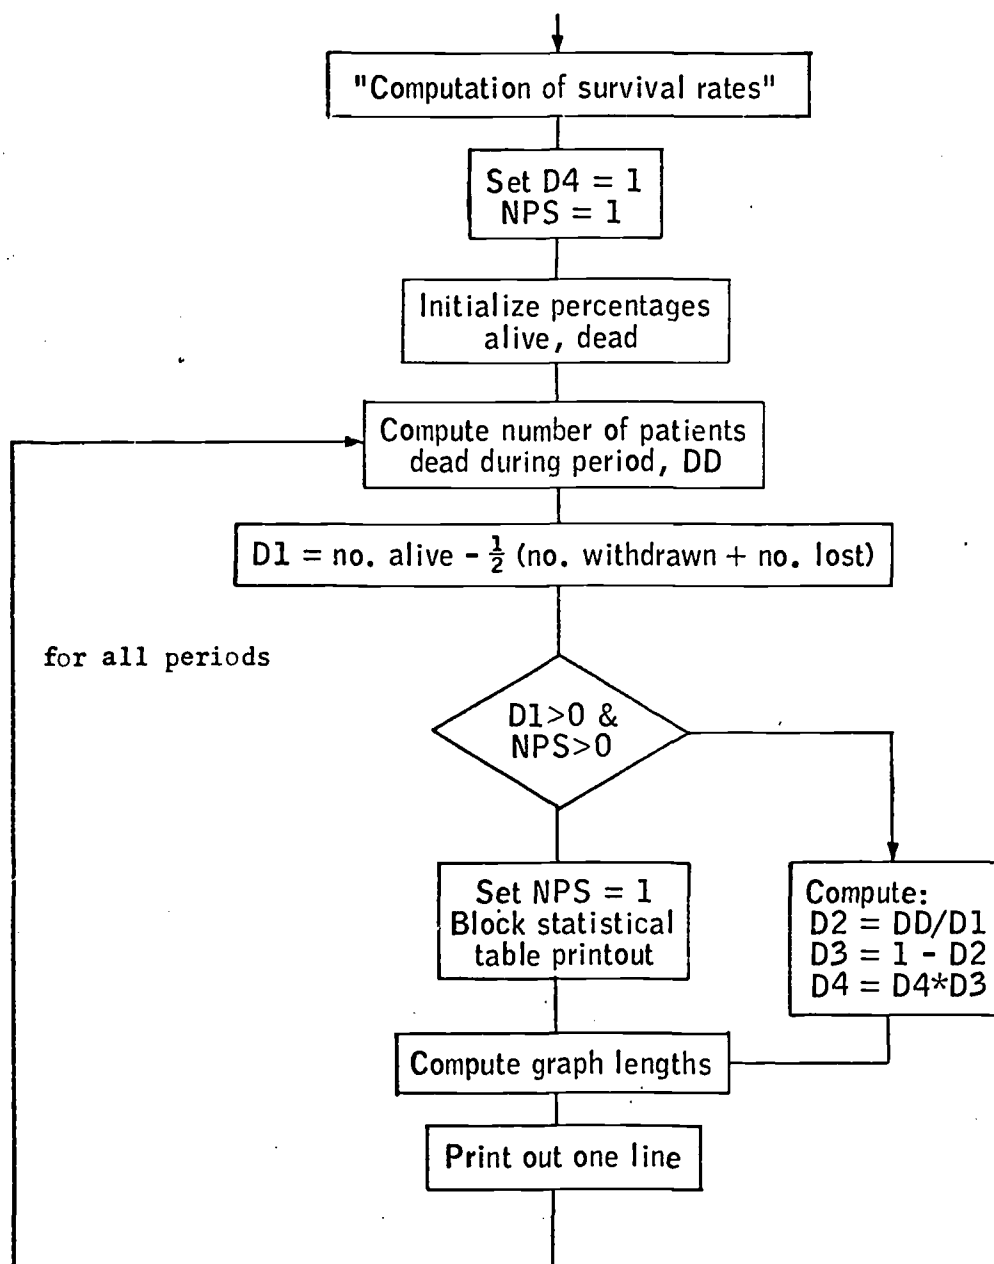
"Computation of survival rates"

Set D4 = 1
NPS = 1

Initialize percentages alive, dead

Compute number of patients dead during period, DD

D1 = no. alive - $\frac{1}{2}$ (no. withdrawn + no. lost)

for all periods

D1>0 &
NPS>0

Set NPS = 1
Block statistical table printout

Compute:
D2 = DD/D1
D3 = 1 - D2
D4 = D4*D3

Compute graph lengths

Print out one line